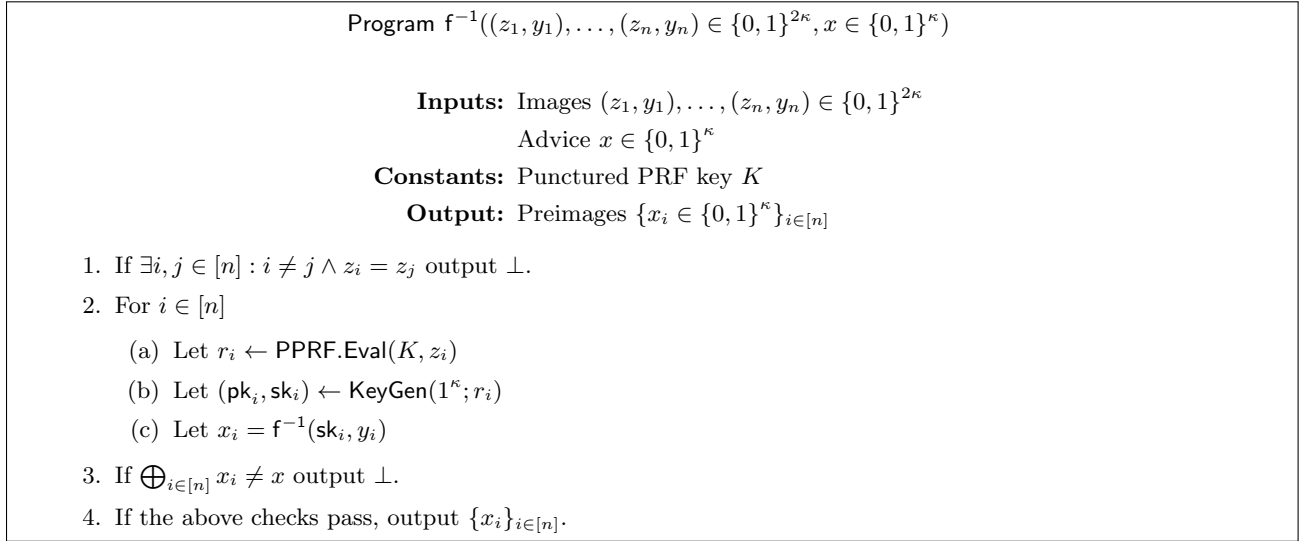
Program $\mathsf{f}^{-1}((z_1, y_1), \ldots, (z_n, y_n) \in \{0,1\}^{2\kappa}, x \in \{0,1\}^{\kappa})$

**Inputs:** Images $(z_1, y_1), \ldots, (z_n, y_n) \in \{0,1\}^{2\kappa}$
Advice $x \in \{0,1\}^{\kappa}$
**Constants:** Punctured PRF key $K$
**Output:** Preimages $\{x_i \in \{0,1\}^{\kappa}\}_{i \in [n]}$

1. If $\exists i, j \in [n] : i \neq j \wedge z_i = z_j$ output $\perp$.
2. For $i \in [n]$
(a) Let $r_i \leftarrow \mathsf{PPRF.Eval}(K, z_i)$
(b) Let $(\mathsf{pk}_i, \mathsf{sk}_i) \leftarrow \mathsf{KeyGen}(1^{\kappa}; r_i)$
(c) Let $x_i = \mathsf{f}^{-1}(\mathsf{sk}_i, y_i)$
3. If $\bigoplus_{i \in [n]} x_i \neq x$ output $\perp$.
4. If the above checks pass, output $\{x_i\}_{i \in [n]}$.